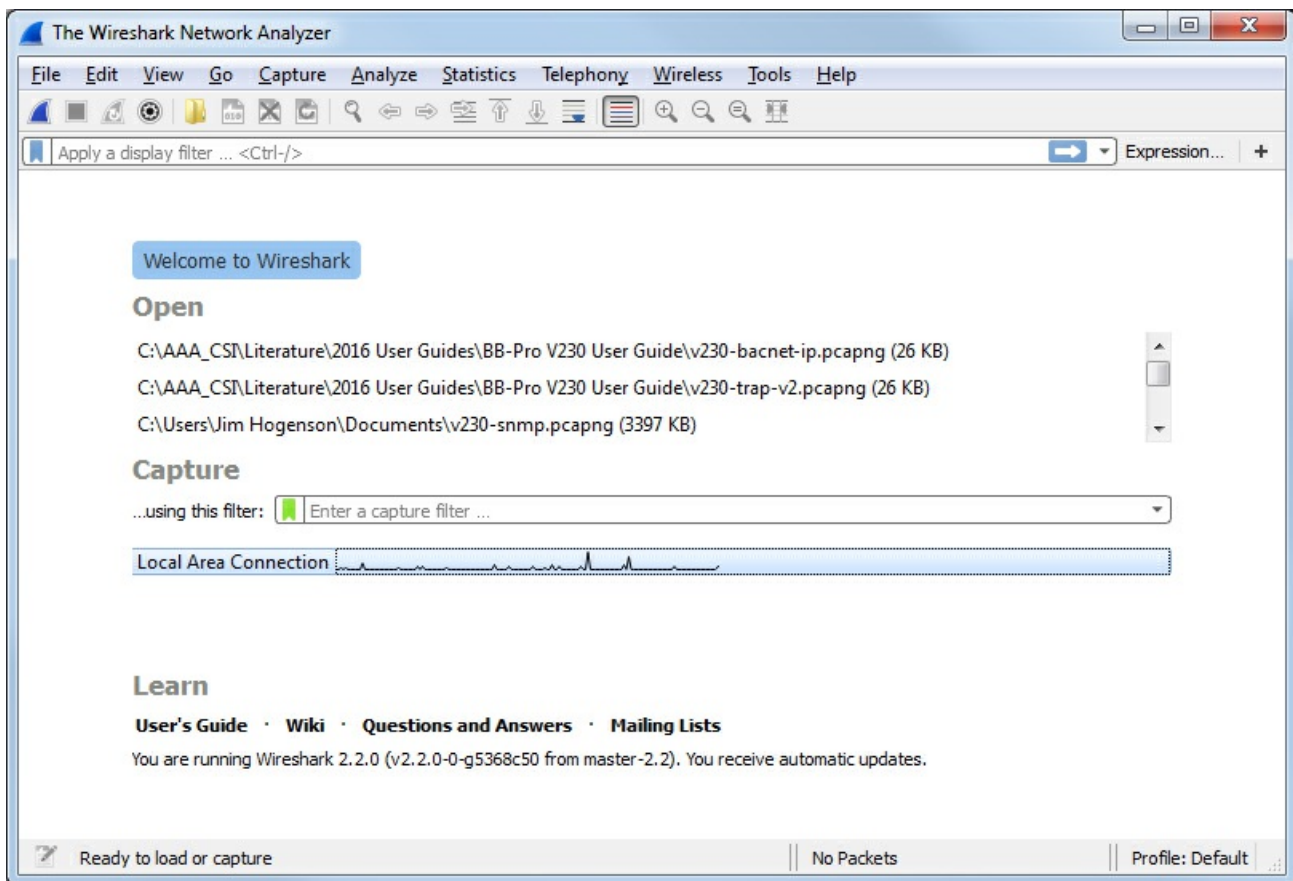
The Wireshark Network Analyzer

File Edit View Go Capture Analyze Statistics Telephony Wireless Tools Help

Apply a display filter ... <Ctrl-/>

Expression... +

Welcome to Wireshark

Open

C:\AAA_CSI\Literature\2016 User Guides\BB-Pro V230 User Guide\v230-bacnet-ip.pcapng (26 KB)

C:\AAA_CSI\Literature\2016 User Guides\BB-Pro V230 User Guide\v230-trap-v2.pcapng (26 KB)

C:\Users\Jim Hogenson\Documents\v230-snmp.pcapng (3397 KB)

Capture

...using this filter: Enter a capture filter ...

Local Area Connection

Learn

User's Guide · Wiki · Questions and Answers · Mailing Lists

You are running Wireshark 2.2.0 (v2.2.0-0-g5368c50 from master-2.2). You receive automatic updates.

Ready to load or capture

No Packets

Profile: Default